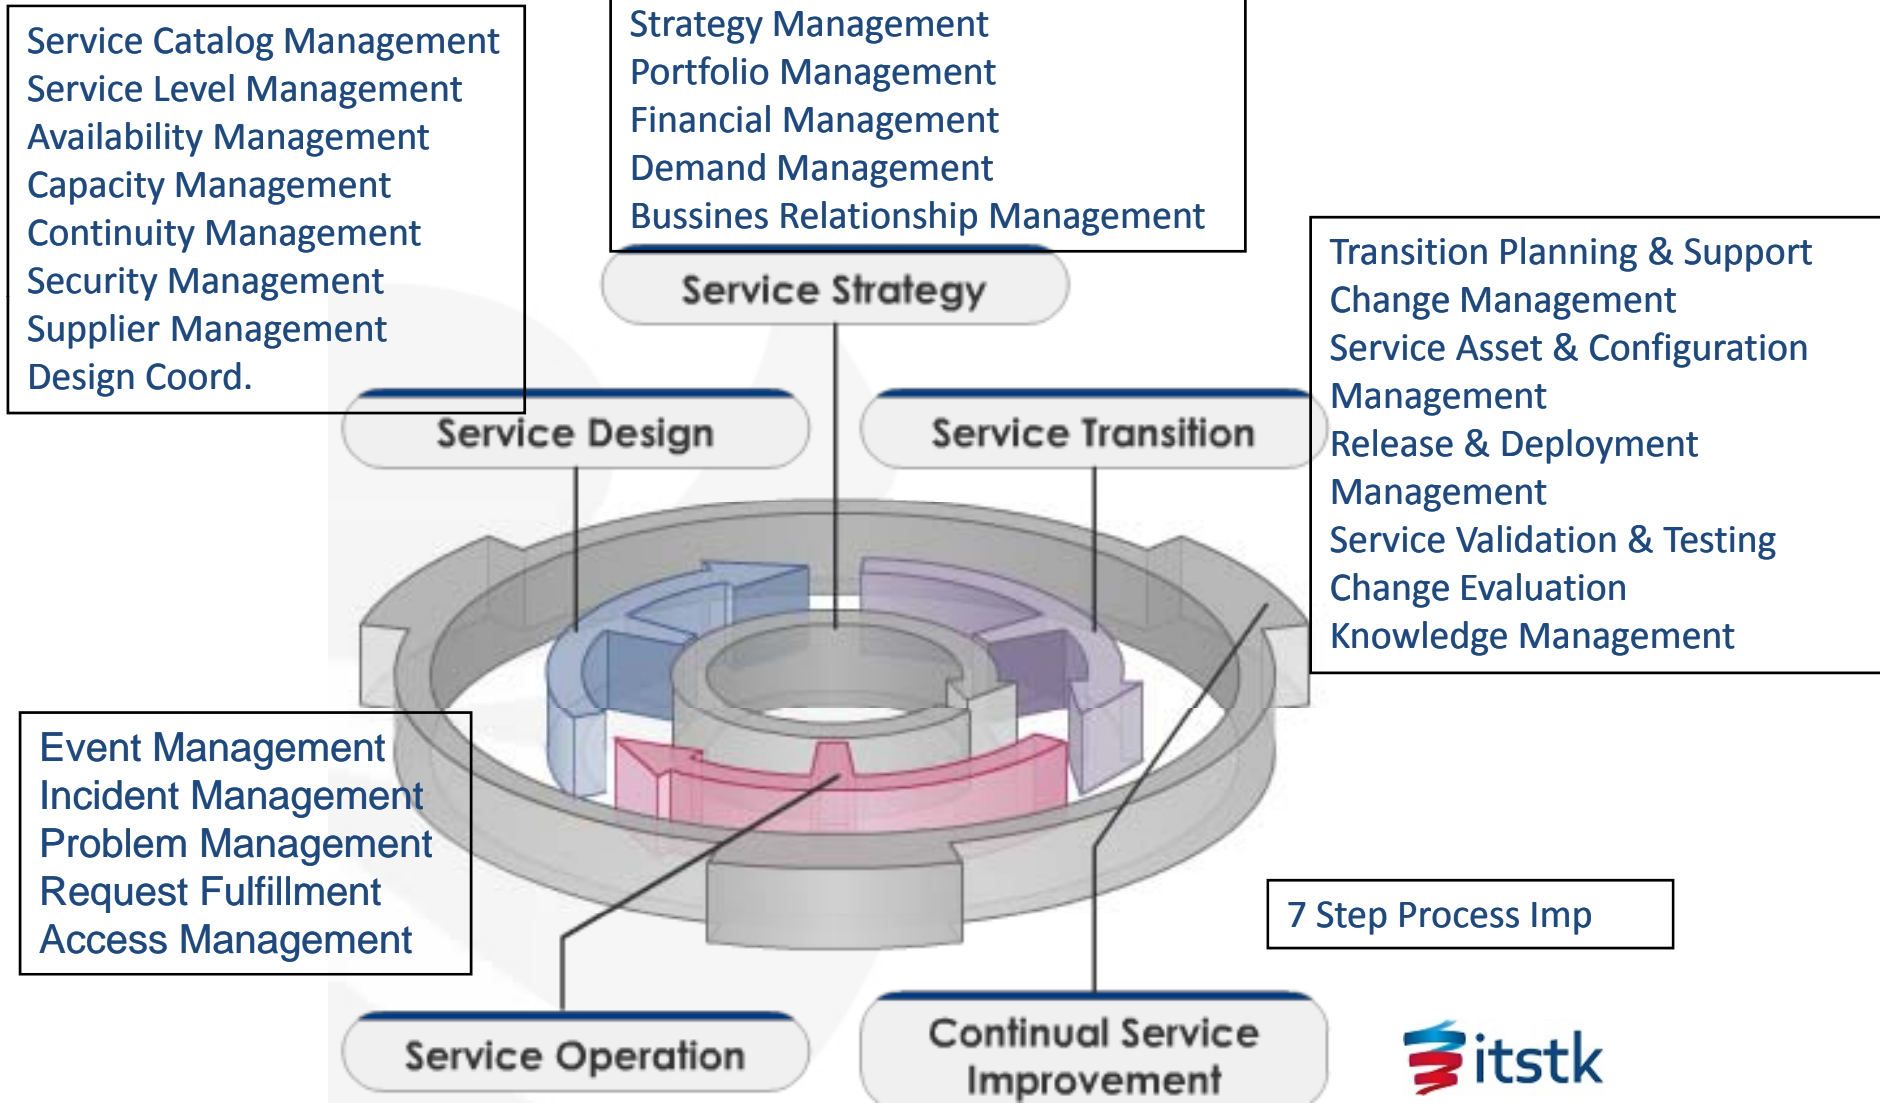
Service Catalog Management
Service Level Management
Availability Management
Capacity Management
Continuity Management
Security Management
Supplier Management
Design Coord.

Strategy Management
Portfolio Management
Financial Management
Demand Management
Bussines Relationship Management

Transition Planning & Support
Change Management
Service Asset & Configuration Management
Release & Deployment Management
Service Validation & Testing
Change Evaluation
Knowledge Management

Service Strategy

Service Design

Service Transition

Event Management
Incident Management
Problem Management
Request Fulfillment
Access Management

7 Step Process Imp

Service Operation

Continual Service Improvement

itstk